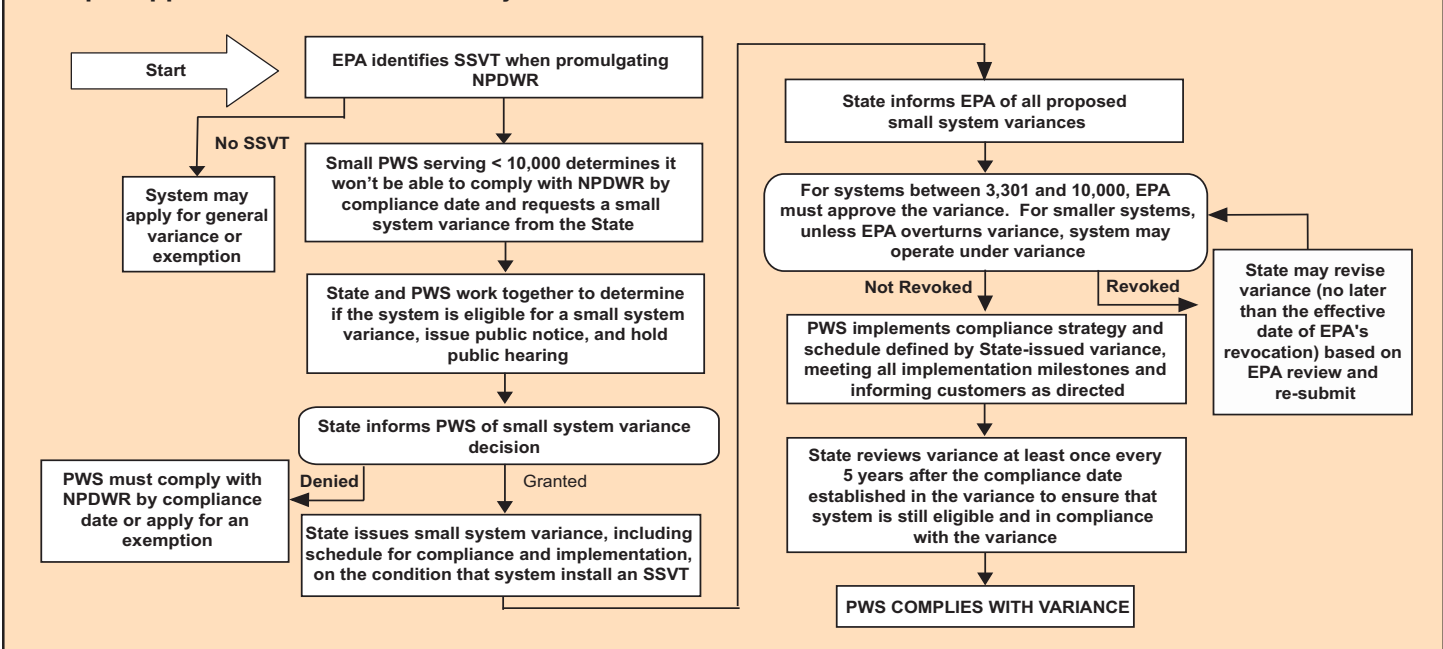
Start

EPA identifies SSVT when promulgating NPDWR

No SSVT

System may apply for general variance or exemption

Small PWS serving < 10,000 determines it won't be able to comply with NPDWR by compliance date and requests a small system variance from the State

State and PWS work together to determine if the system is eligible for a small system variance, issue public notice, and hold public hearing

State informs PWS of small system variance decision

Denied

PWS must comply with NPDWR by compliance date or apply for an exemption

Granted

State issues small system variance, including schedule for compliance and implementation, on the condition that system install an SSVT

State informs EPA of all proposed small system variances

For systems between 3,301 and 10,000, EPA must approve the variance. For smaller systems, unless EPA overturns variance, system may operate under variance

Not Revoked

Revoked

State may revise variance (no later than the effective date of EPA's revocation) based on EPA review and re-submit

PWS implements compliance strategy and schedule defined by State-issued variance, meeting all implementation milestones and informing customers as directed

State reviews variance at least once every 5 years after the compliance date established in the variance to ensure that system is still eligible and in compliance with the variance

PWS COMPLIES WITH VARIANCE